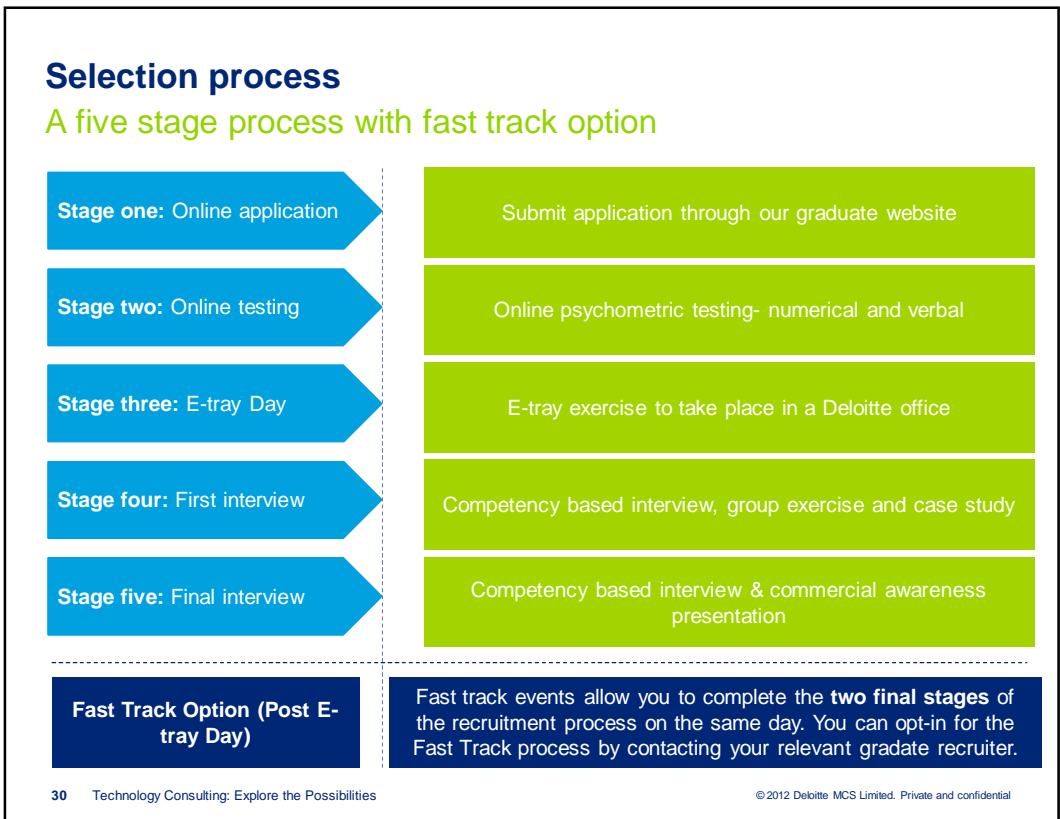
Selection process
A five stage process with fast track option

Stage one: Online application

Submit application through our graduate website

Stage two: Online testing

Online psychometric testing- numerical and verbal

Stage three: E-tray Day

E-tray exercise to take place in a Deloitte office

Stage four: First interview

Competency based interview, group exercise and case study

Stage five: Final interview

Competency based interview & commercial awareness presentation

Fast Track Option (Post E-tray Day)

Fast track events allow you to complete the two final stages of the recruitment process on the same day. You can opt-in for the Fast Track process by contacting your relevant gradate recruiter.

30 Technology Consulting: Explore the Possibilities

© 2012 Deloitte MCS Limited. Private and confidential